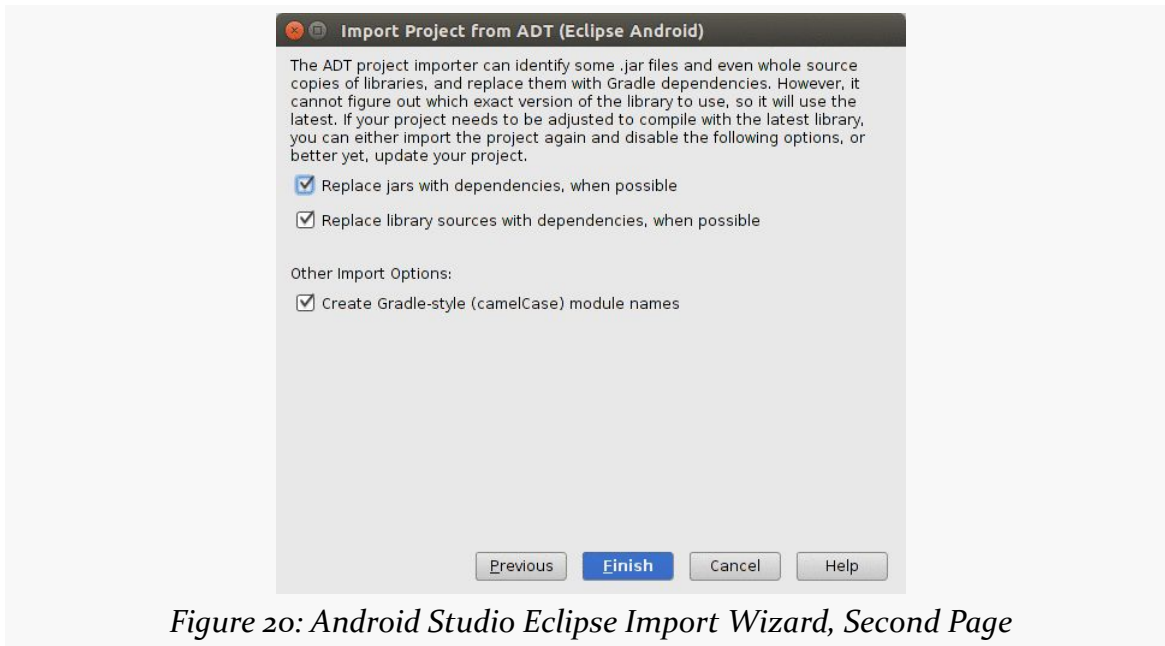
Import Project from ADT (Eclipse Android)

The ADT project importer can identify some .jar files and even whole source copies of libraries, and replace them with Gradle dependencies. However, it cannot figure out which exact version of the library to use, so it will use the latest. If your project needs to be adjusted to compile with the latest library, you can either import the project again and disable the following options, or better yet, update your project.

☑ Replace jars with dependencies, when possible

☑ Replace library sources with dependencies, when possible

Other Import Options:

☑ Create Gradle-style (camelCase) module names

Previous Finish Cancel Help

Figure 20: Android Studio Eclipse Import Wizard, Second Page